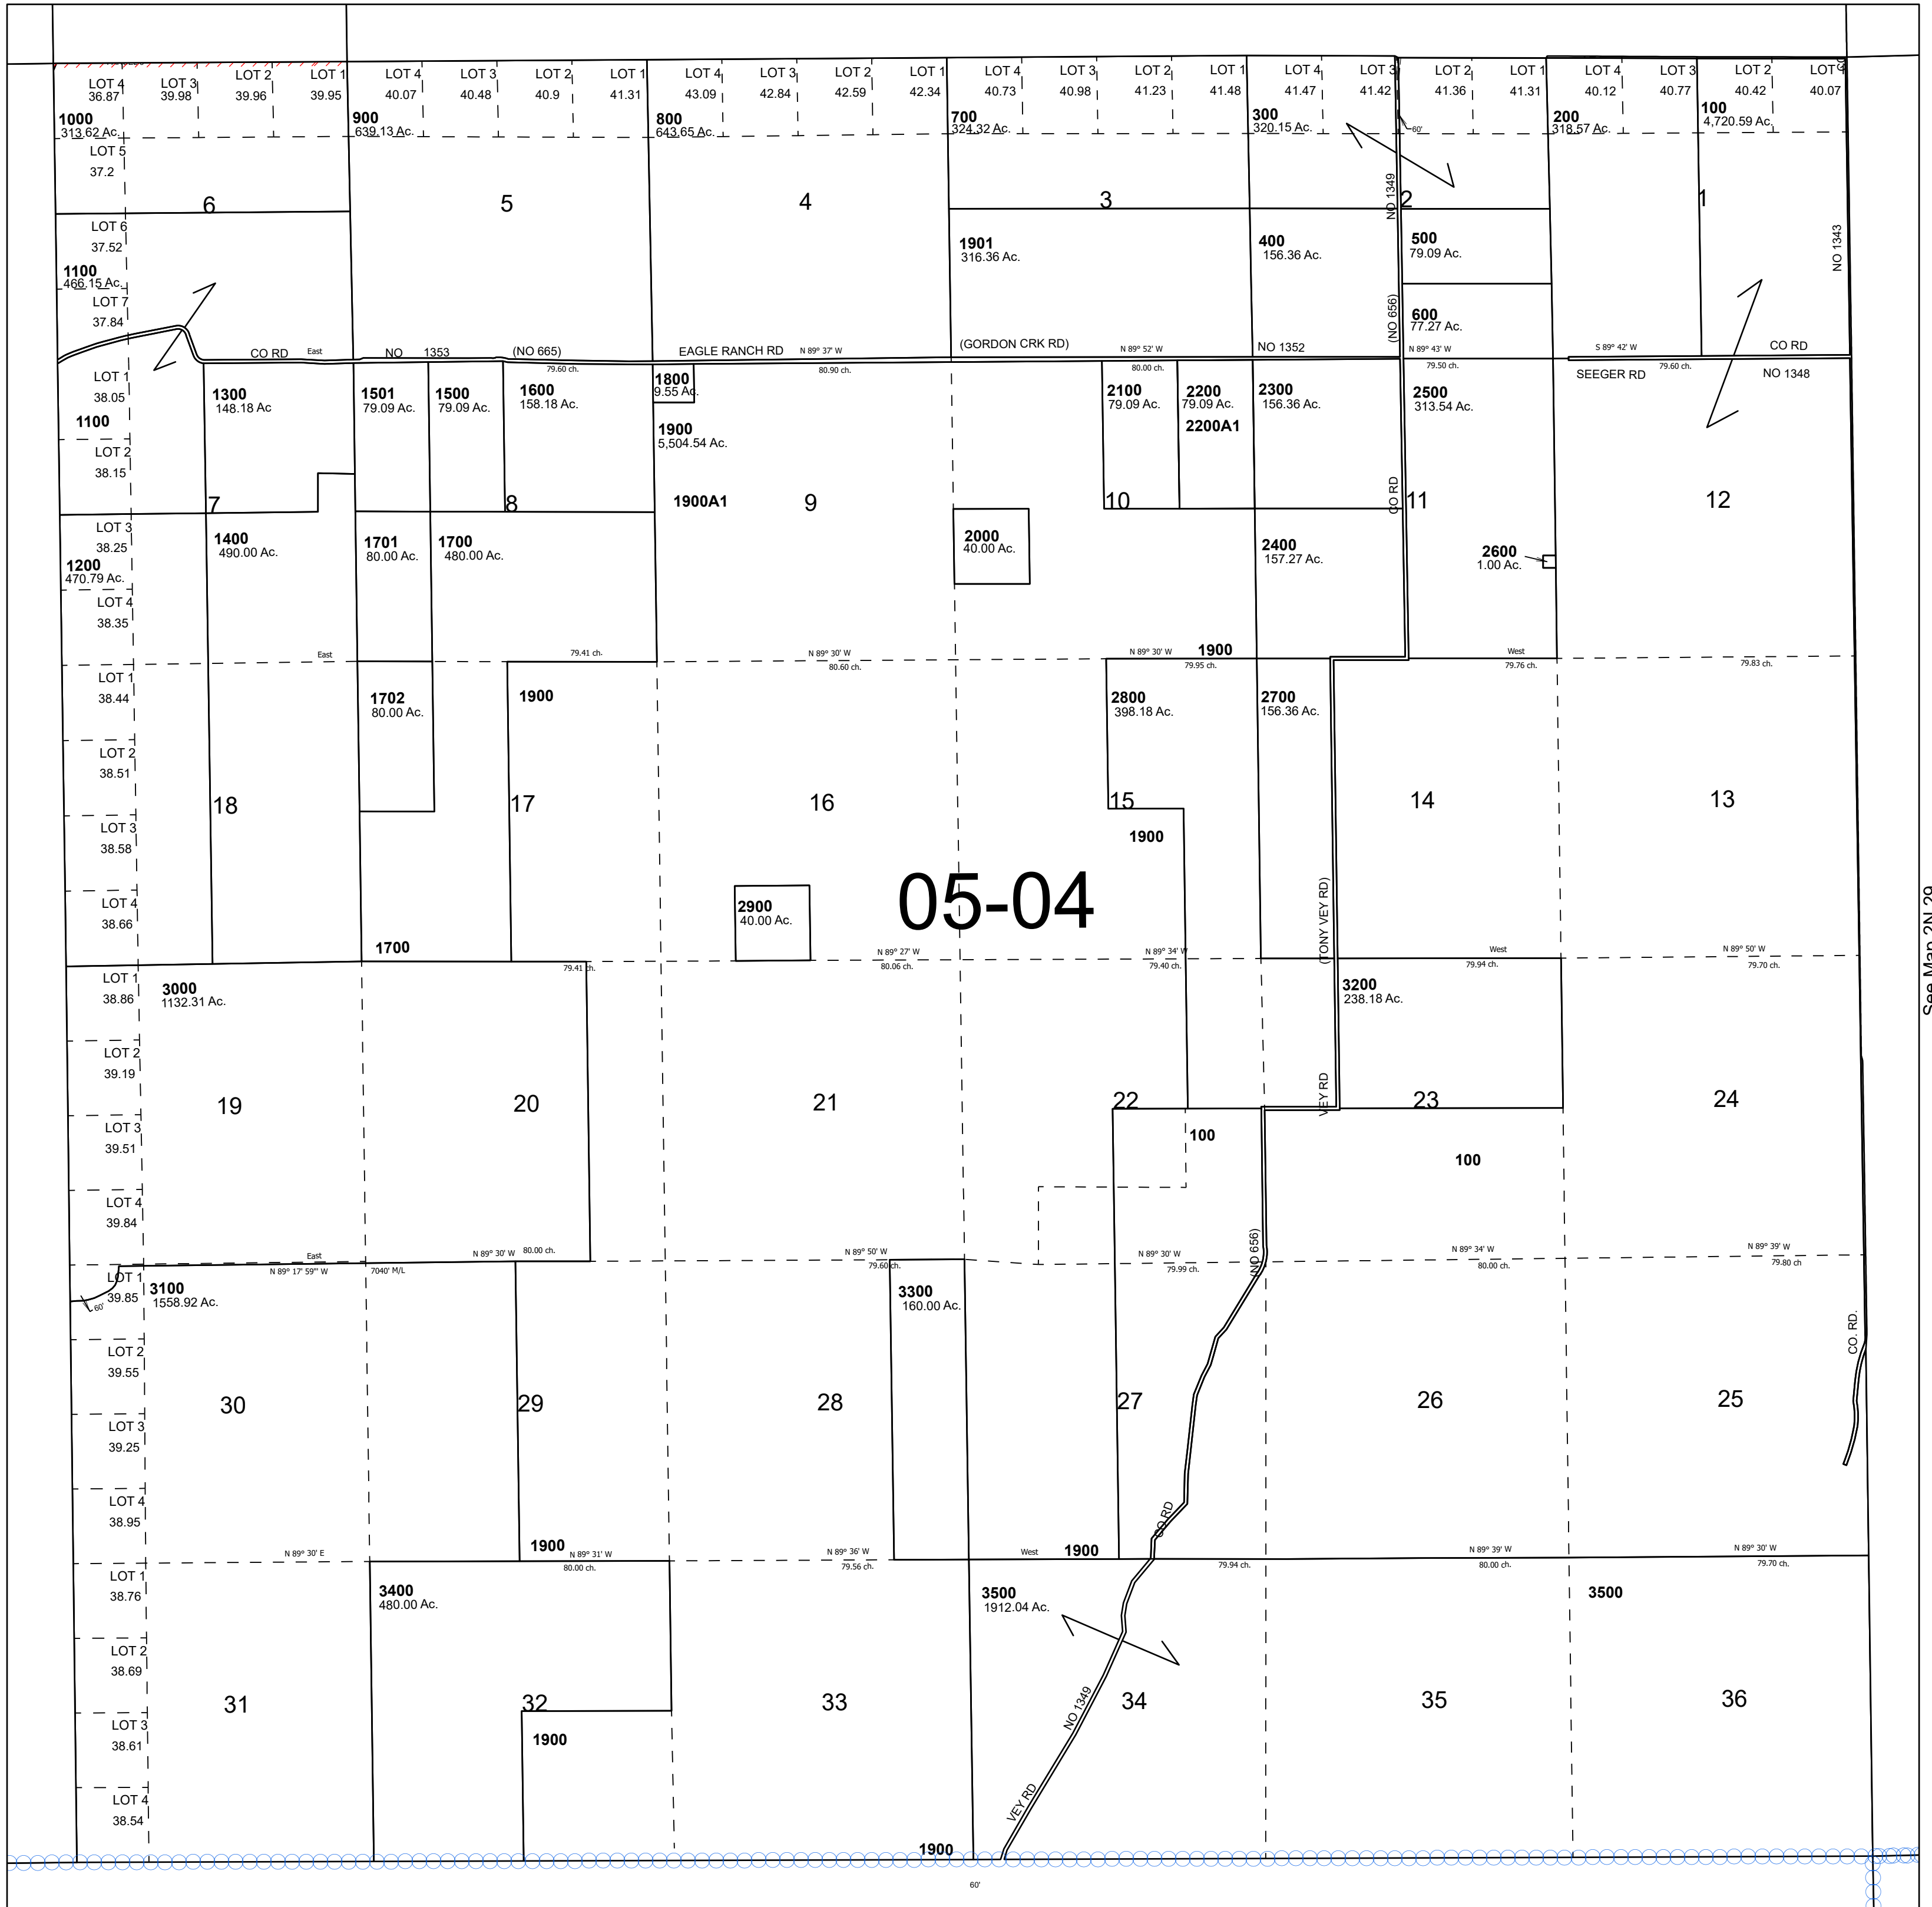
LOT 4 36.87 LOT 3 39.98 LOT 2 39.96 LOT 1 39.95
LOT 4 40.07 LOT 3 40.48 LOT 2 40.9 LOT 1 41.31
LOT 4 43.09 LOT 3 42.84 LOT 2 42.59 LOT 1 42.34
LOT 4 40.73 LOT 3 40.98 LOT 2 41.23 LOT 1 41.48
LOT 4 41.47 LOT 3 41.42 LOT 2 41.36 LOT 1 41.31
LOT 4 40.12 LOT 3 40.77 LOT 2 40.42 LOT 1 40.07

1000 313.62 Ac.
LOT 5 37.2
900 639.13 Ac.
800 643.65 Ac.
700 324.32 Ac.
300 320.15 Ac.
60'
200 318.57 Ac.
100 4,720.59 Ac.

6 5 4 3 2 1
NO 1349
NO 1343
LOT 6 37.52
1100 466.15 Ac.
LOT 7 37.84
1901 316.36 Ac.
400 156.36 Ac.
500 79.09 Ac.
600 77.27 Ac.
(NO 656)

CO RD East NO 1353 (NO 665) EAGLE RANCH RD N 89° 37' W (GORDON CRK RD) N 89° 52' W NO 1352 N 89° 43' W S 89° 42' W CO RD
79.60 ch. 80.90 ch. 80.00 ch. 79.50 ch. 79.60 ch.
SEEGER RD NO 1348

LOT 1 38.05
1100
LOT 2 38.15
1300 148.18 Ac
1501 79.09 Ac.
1500 79.09 Ac.
1600 158.18 Ac.
1800 9.55 Ac.
1900 5,504.54 Ac.
2100 79.09 Ac.
2200 79.09 Ac.
2200A1
2300 156.36 Ac.
2500 313.54 Ac.

7 8 1900A1 9 10 CO RD 11 12

LOT 3 38.25
1200 470.79 Ac.
LOT 4 38.35
1400 490.00 Ac.
1701 80.00 Ac.
1700 480.00 Ac.
2000 40.00 Ac.
2400 157.27 Ac.
2600 1.00 Ac.

East 79.41 ch. N 89° 30' W 80.60 ch. N 89° 30' W 1900 79.95 ch. West 79.76 ch. 79.83 ch.

LOT 1 38.44
1702 80.00 Ac.
1900
2800 398.18 Ac.
2700 156.36 Ac.
LOT 2 38.51
18 17 16 15 14 13
LOT 3 38.58
1900
LOT 4 38.66
2900 40.00 Ac.
05-04
(TONY VEY RD)
1700
See Map 2N 29

79.41 ch. N 89° 27' W 80.06 ch. N 89° 34' W 79.40 ch. West 79.94 ch. N 89° 50' W 79.70 ch.

LOT 1 38.86
3000 1132.31 Ac.
3200 238.18 Ac.
LOT 2 39.19
19 20 21 22 VEY RD 23 24
LOT 3 39.51
100 100
LOT 4 39.84

East N 89° 30' W 80.00 ch. N 89° 50' W 79.60 ch. N 89° 30' W 79.99 ch. (NO 656) N 89° 34' W 80.00 ch. N 89° 39' W 79.80 ch
N 89° 17' 59" W 7040' M/L

LOT 1 39.85
60'
3100 1558.92 Ac.
3300 160.00 Ac.
LOT 2 39.55
CO. RD.
30 29 28 27 26 25
LOT 3 39.25
LOT 4 38.95
CO RD

N 89° 30' E 1900 N 89° 31' W 80.00 ch. N 89° 36' W 79.56 ch. West 1900 79.94 ch. N 89° 39' W 80.00 ch. N 89° 30' W 79.70 ch.

LOT 1 38.76
3400 480.00 Ac.
3500 1912.04 Ac.
3500
LOT 2 38.69
31 32 33 34 35 36
NO 1349
LOT 3 38.61
1900
LOT 4 38.54
VEY RD
1900
60'